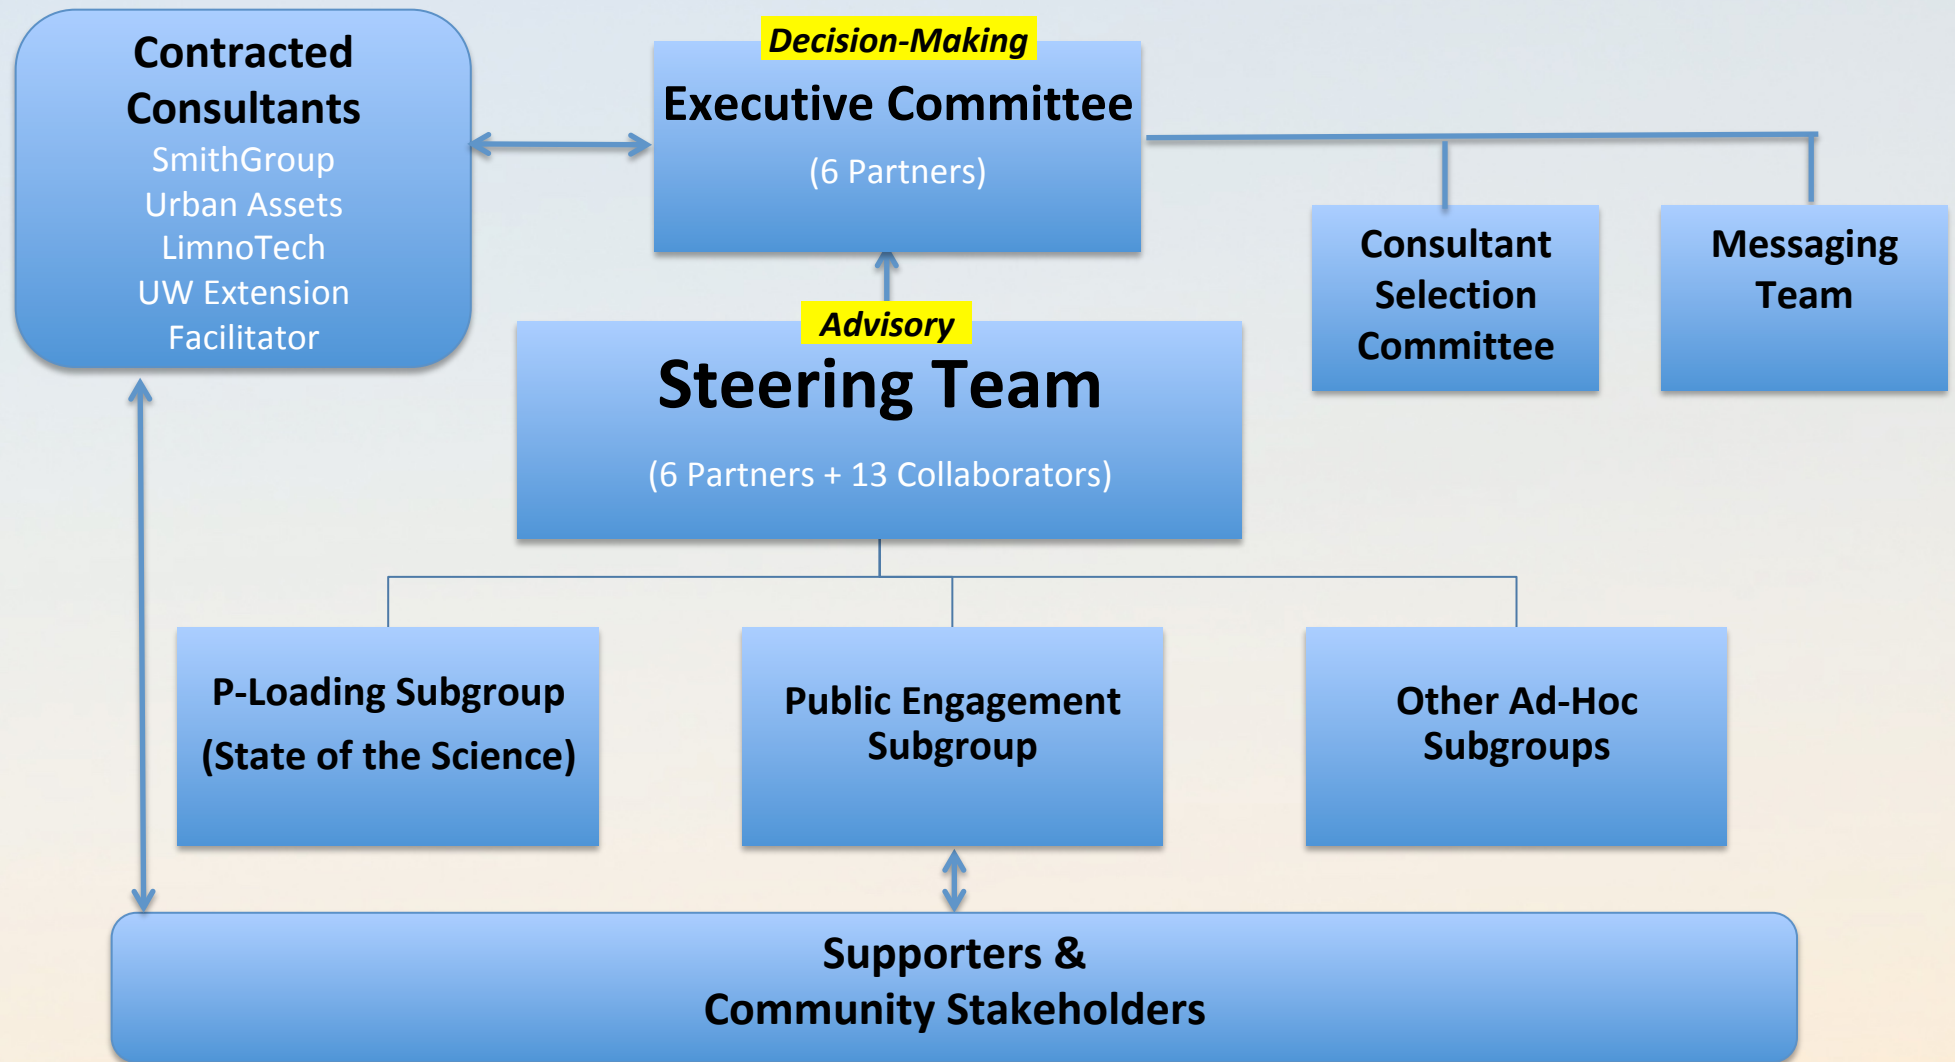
Contracted Consultants
SmithGroup
Urban Assets
LimnoTech
UW Extension
Facilitator

Decision-Making
Executive Committee
(6 Partners)

Consultant Selection Committee

Messaging Team

Advisory
Steering Team
(6 Partners + 13 Collaborators)

P-Loading Subgroup
(State of the Science)

Public Engagement Subgroup

Other Ad-Hoc Subgroups

Supporters &
Community Stakeholders